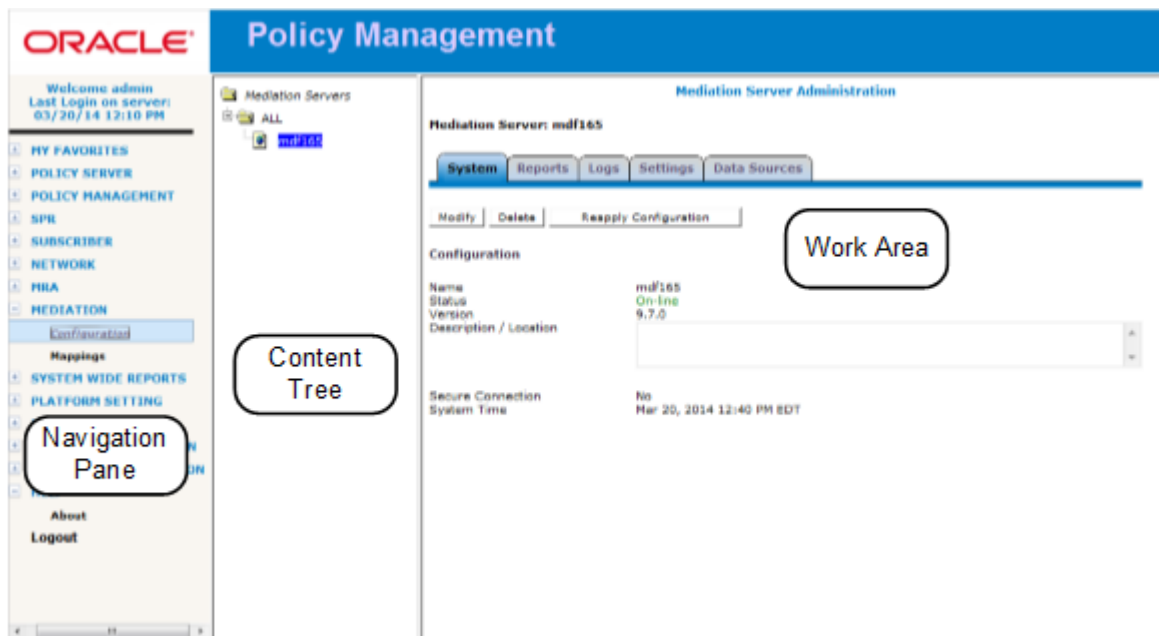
ORACLE

Policy Management

Welcome admin
Last Login on server:
03/20/14 12:10 PM

MY FAVORITES
POLICY SERVER
POLICY MANAGEMENT
SPR
SUBSCRIBER
NETWORK
MRA
MEDIATION
Configuration
Mappings
SYSTEM WIDE REPORTS
PLATFORM SETTING
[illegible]N
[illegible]ON
About
Logout

Navigation Pane

Mediation Servers
ALL
mdf165

Content Tree

Mediation Server Administration

Mediation Server: mdf165

System | Reports | Logs | Settings | Data Sources

Modify | Delete | Reapply Configuration

Work Area

Configuration

| | |
|---|---|
| Name | mdf165 |
| Status | On-line |
| Version | 9.7.0 |
| Description / Location | |
| Secure Connection | No |
| System Time | Mar 20, 2014 12:40 PM EDT |